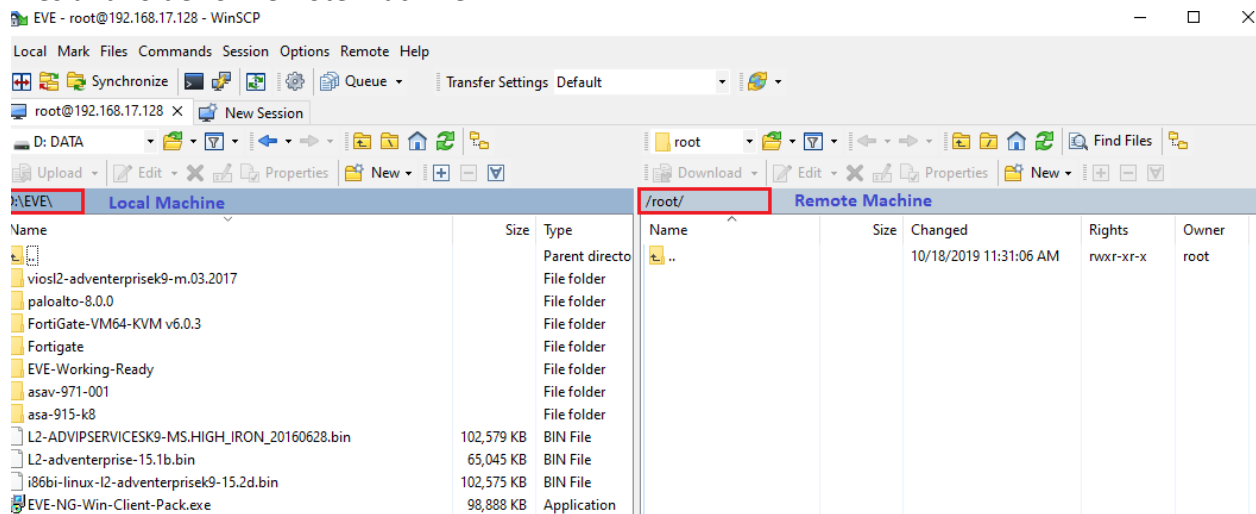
EVE - root@192.168.17.128 - WinSCP

Local Mark Files Commands Session Options Remote Help

Synchronize Queue Transfer Settings Default

root@192.168.17.128 New Session

D: DATA

root

Find Files

Upload Edit Properties New

Download Edit Properties New

D:\EVE\ Local Machine

/root/ Remote Machine

| Name | Size | Type |
|---|---|---|
| .. | | Parent directo |
| viosl2-adventerprisek9-m.03.2017 | | File folder |
| paloalto-8.0.0 | | File folder |
| FortiGate-VM64-KVM v6.0.3 | | File folder |
| Fortigate | | File folder |
| EVE-Working-Ready | | File folder |
| asav-971-001 | | File folder |
| asa-915-k8 | | File folder |
| L2-ADVIPSERVICESK9-MS.HIGH_IRON_20160628.bin | 102,579 KB | BIN File |
| L2-adventerprise-15.1b.bin | 65,045 KB | BIN File |
| i86bi-linux-l2-adventerprisek9-15.2d.bin | 102,575 KB | BIN File |
| EVE-NG-Win-Client-Pack.exe | 98,888 KB | Application |

| Name | Size | Changed | Rights | Owner |
|---|---|---|---|---|
| .. | | 10/18/2019 11:31:06 AM | rwxr-xr-x | root |